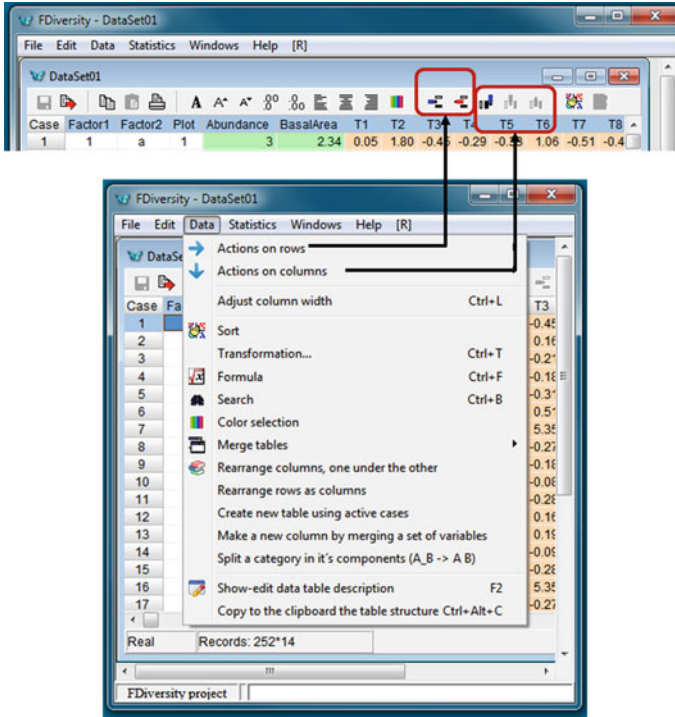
FDiversity - DataSet01

File Edit Data Statistics Windows Help [R]

DataSet01

| Case | Factor1 | Factor2 | Plot | Abundance | BasalArea | T1 | T2 | T3 | T4 | T5 | T6 | T7 | T8 |
|---|---|---|---|---|---|---|---|---|---|---|---|---|---|
| 1 | 1 | a | 1 | 3 | 2.34 | 0.05 | 1.80 | -0.45 | -0.29 | -0.58 | 1.06 | -0.51 | -0.4 |

FDiversity - DataSet01

File Edit Data Statistics Windows Help [R]

DataSe

Case Fa

1
2
3
4
5
6
7
8
9
10
11
12
13
14
15
16
17

T3
-0.45
0.16
-0.21
-0.18
-0.31
0.51
5.35
-0.27
-0.18
-0.08
-0.28
0.16
0.19
-0.09
-0.28
5.35
-0.27

Actions on rows
Actions on columns
Adjust column width Ctrl+L
Sort
Transformation... Ctrl+T
Formula Ctrl+F
Search Ctrl+B
Color selection
Merge tables
Rearrange columns, one under the other
Rearrange rows as columns
Create new table using active cases
Make a new column by merging a set of variables
Split a category in it's components (A_B -> A B)
Show-edit data table description F2
Copy to the clipboard the table structure Ctrl+Alt+C

Real Records: 252*14

FDiversity project